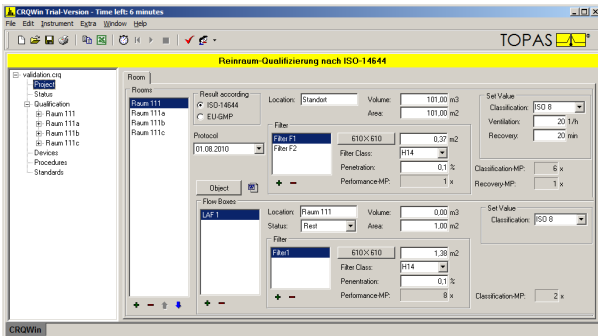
CRQWin Trial-Version - Time left: 6 minutes

File Edit Instrument Extra Window Help

TOPAS

Reinraum-Qualifizierung nach ISO-14644

validation.crq
Project
Status
Qualification
Raum 111
Raum 111a
Raum 111b
Raum 111c
Devices
Procedures
Standards

Room

Rooms
Raum 111
Raum 111a
Raum 111b
Raum 111c

Result according
ISO-14644
EU-GMP

Protocol
01.08.2010

Object

Location: Standort
Volume: 101,00 m3
Area: 101,00 m2

Filter
Filter F1
Filter F2
610 X 610
0,37 m2
Filter Class: H14
Penetration: 0,1 %
Performance-MP: 1 x

Set Value
Classification: ISO 8
Ventilation: 20 1/h
Recovery: 20 min

Classification-MP: 6 x
Recovery-MP: 1 x

Flow Boxes
LAF 1

Location: Raum 111
Volume: 0,00 m3
Status: Rest
Area: 1,00 m2

Filter
Filter1
610 X 610
1,38 m2
Filter Class: H14
Penetration: 0,1 %
Performance-MP: 8 x

Set Value
Classification: ISO 8

Classification-MP: 2 x

CRQWin